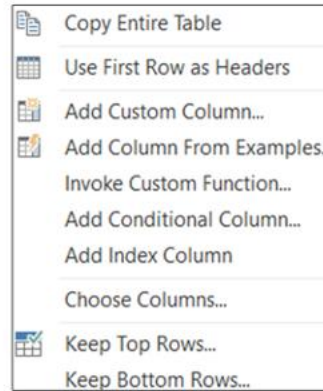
Copy Entire Table
Use First Row as Headers
Add Custom Column...
Add Column From Examples
Invoke Custom Function...
Add Conditional Column...
Add Index Column
Choose Columns...
Keep Top Rows...
Keep Bottom Rows...